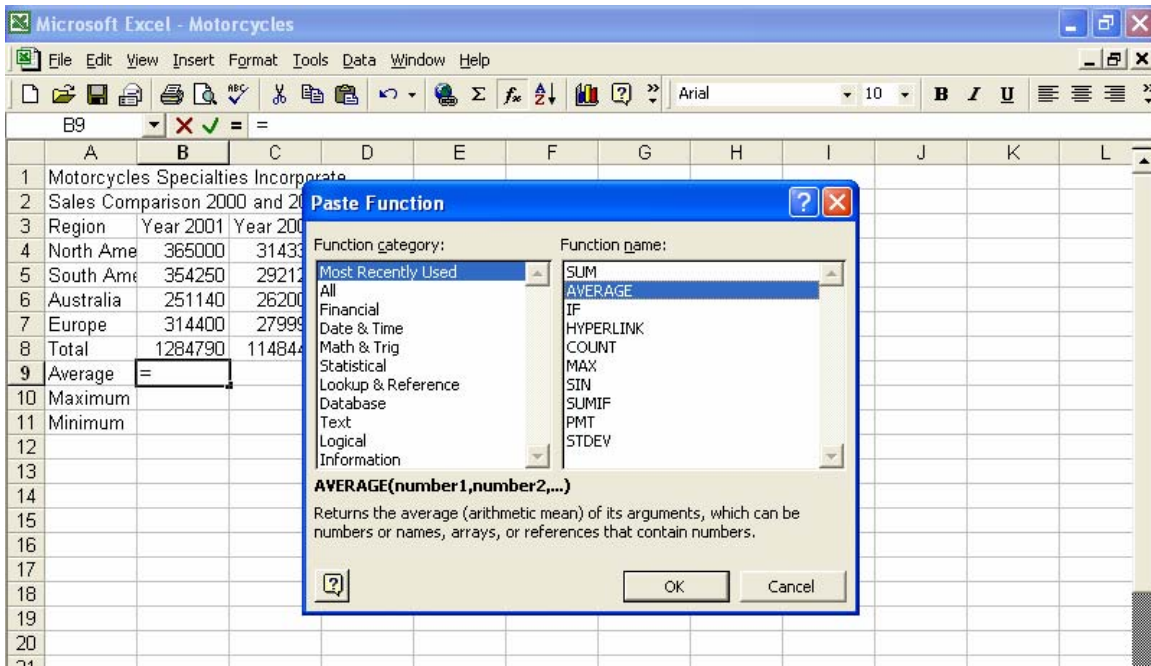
Microsoft Excel - Motorcycles

File Edit View Insert Format Tools Data Window Help

Arial 10 B I U

B9 = =

| | A | B | C | D | E | F | G | H | I | J | K | L |
|---|---|---|---|---|---|---|---|---|---|---|---|---|
| 1 | Motorcycles Specialties Incorporate | | | | | | | | | | | |
| 2 | Sales Comparison 2000 and 20 | | | | | | | | | | | |
| 3 | Region | Year 2001 | Year 200 | | | | | | | | | |
| 4 | North Ame | 365000 | 31433 | | | | | | | | | |
| 5 | South Ame | 354250 | 29212 | | | | | | | | | |
| 6 | Australia | 251140 | 26200 | | | | | | | | | |
| 7 | Europe | 314400 | 27999 | | | | | | | | | |
| 8 | Total | 1284790 | 114844 | | | | | | | | | |
| 9 | Average | = | | | | | | | | | | |
| 10 | Maximum | | | | | | | | | | | |
| 11 | Minimum | | | | | | | | | | | |
| 12 | | | | | | | | | | | | |
| 13 | | | | | | | | | | | | |
| 14 | | | | | | | | | | | | |
| 15 | | | | | | | | | | | | |
| 16 | | | | | | | | | | | | |
| 17 | | | | | | | | | | | | |
| 18 | | | | | | | | | | | | |
| 19 | | | | | | | | | | | | |
| 20 | | | | | | | | | | | | |

Paste Function

Function category:
Most Recently Used
All
Financial
Date & Time
Math & Trig
Statistical
Lookup & Reference
Database
Text
Logical
Information

Function name:
SUM
AVERAGE
IF
HYPERLINK
COUNT
MAX
SIN
SUMIF
PMT
STDEV

AVERAGE(number1,number2,...)

Returns the average (arithmetic mean) of its arguments, which can be numbers or names, arrays, or references that contain numbers.

OK Cancel